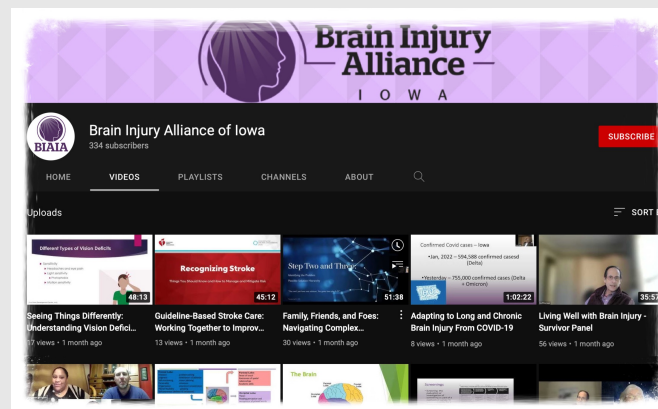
Brain Injury Alliance
IOWA

BIAIA

Brain Injury Alliance of Iowa
334 subscribers

SUBSCRIBE

HOME
VIDEOS
PLAYLISTS
CHANNELS
ABOUT

Uploads

SORT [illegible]

Different Types of Vision Deficits

48:13
Seeing Things Differently: Understanding Vision Defici...
17 views • 1 month ago

Recognizing Stroke

45:12
Guideline-Based Stroke Care: Working Together to Improv...
13 views • 1 month ago

Step Two and Three

51:38
Family, Friends, and Foes: Navigating Complex...
30 views • 1 month ago

Confirmed Covid cases – Iowa
•Jan, 2022 – 594,588 confirmed cased (Delta)
•Yesterday – 755,000 confirmed cases (Delta + Omicron)

1:02:22
Adapting to Long and Chronic Brain Injury From COVID-19
8 views • 1 month ago

35:57
Living Well with Brain Injury - Survivor Panel
56 views • 1 month ago

The Brain